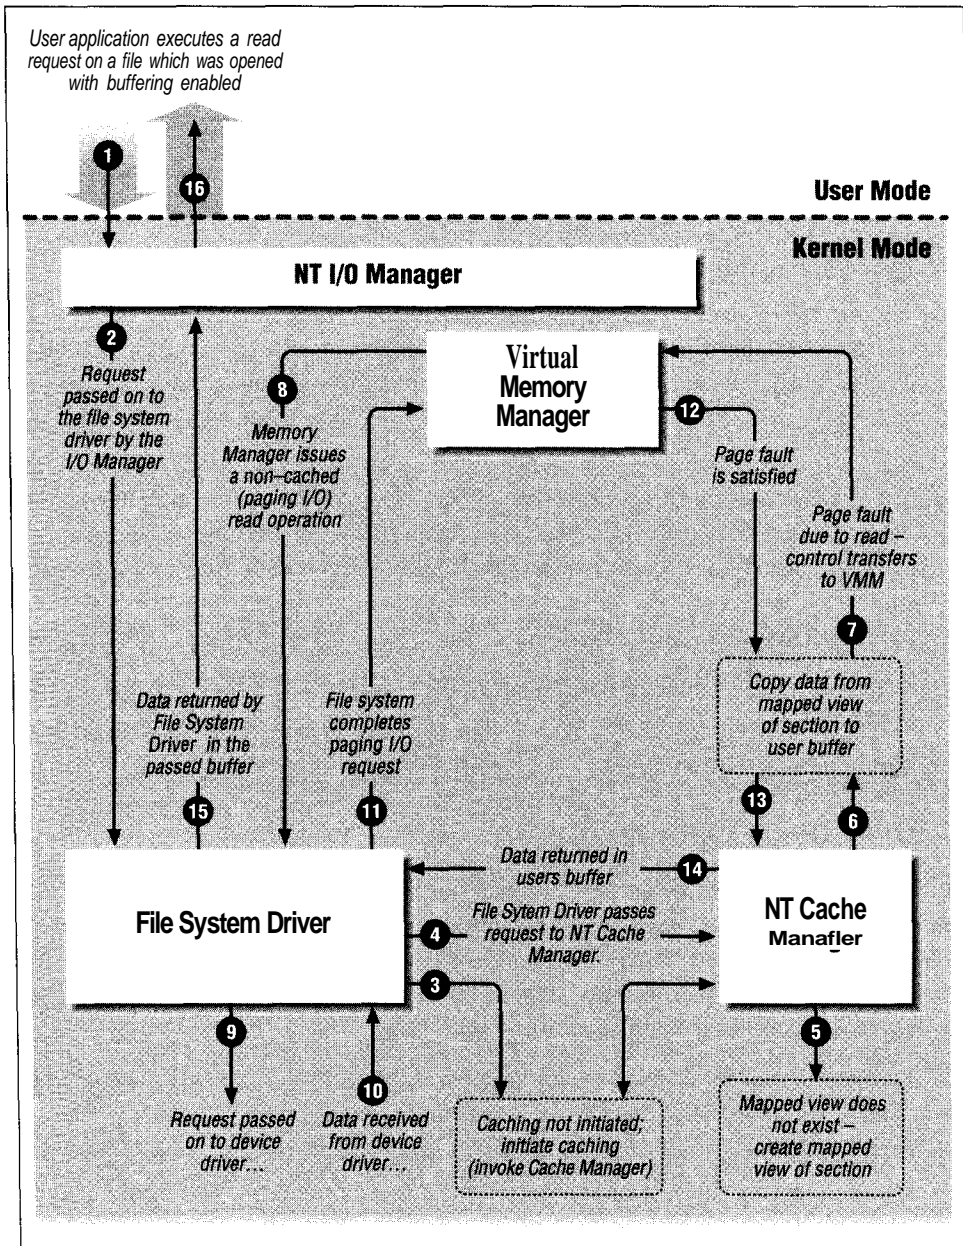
User application executes a read request on a file which was opened with buffering enabled

1

16

User Mode

Kernel Mode

NT I/O Manager

2

Request passed on to the file system driver by the I/O Manager

Virtual Memory Manager

8

Memory Manager issues a non-cached (paging I/O) read operation

12

Page fault is satisfied

Page fault due to read – control transfers to VMM

7

Copy data from mapped view of section to user buffer

Data returned by File System Driver in the passed buffer

File system completes paging I/O request

15

11

13

6

Data returned in users buffer

14

File System Driver

4

File Sytem Driver passes request to NT Cache Manager.

NT Cache Manafler

3

9

10

5

Request passed on to device driver...

Data received from device driver...

Caching not initiated; initiate caching (invoke Cache Manager)

Mapped view does not exist – create mapped view of section